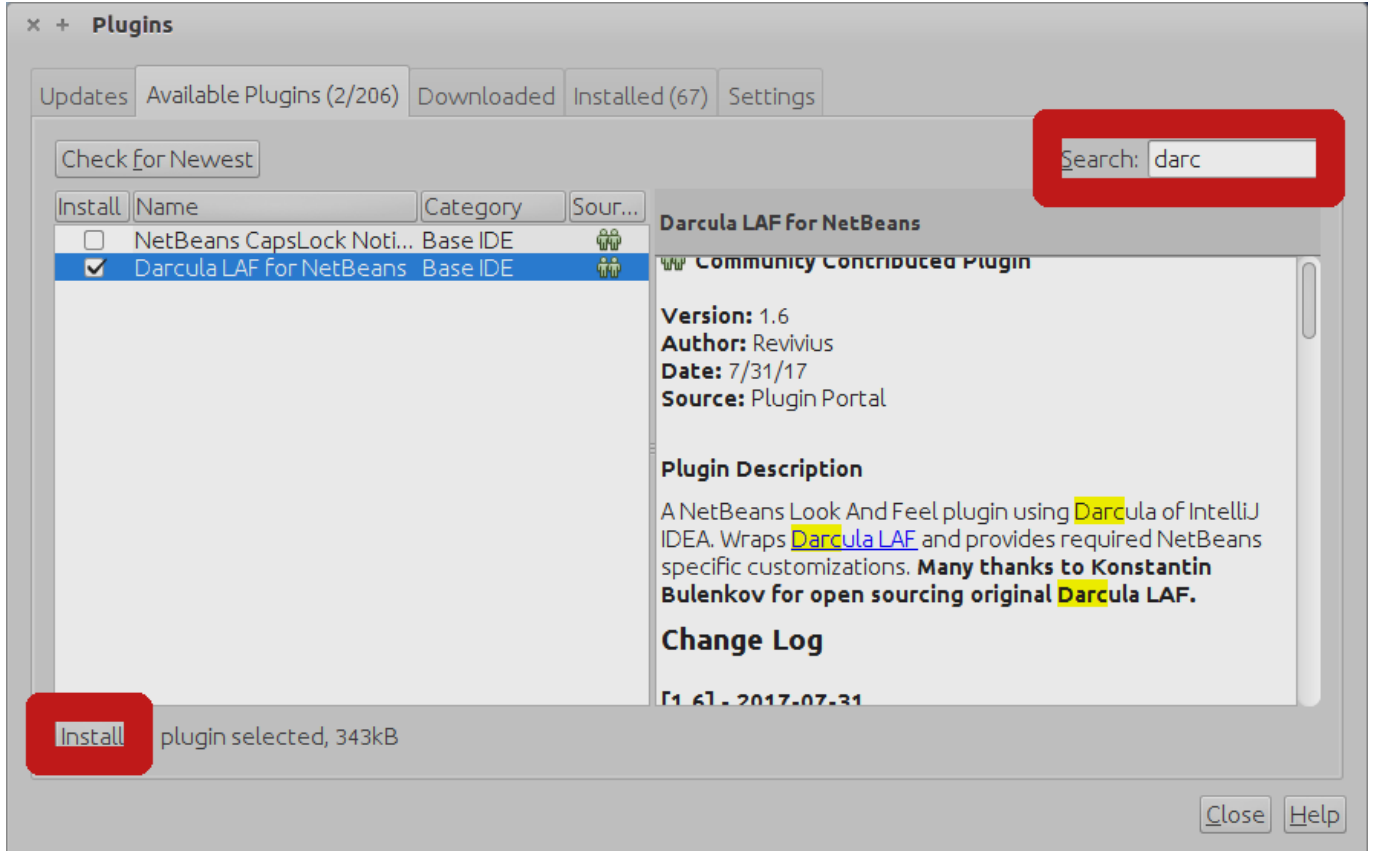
× + Plugins

Updates | Available Plugins (2/206) | Downloaded | Installed (67) | Settings

Check for Newest

Search: darc

| Install | Name | Category | Sour... |
|---|---|---|---|
| ☐ | NetBeans CapsLock Noti... | Base IDE | |
| ☑ | Darcula LAF for NetBeans | Base IDE | |

Darcula LAF for NetBeans

Community Contributed Plugin

Version: 1.6
Author: Revivius
Date: 7/31/17
Source: Plugin Portal

Plugin Description

A NetBeans Look And Feel plugin using Darcula of IntelliJ IDEA. Wraps Darcula LAF and provides required NetBeans specific customizations. Many thanks to Konstantin Bulenkov for open sourcing original Darcula LAF.

Change Log

[1.6] - 2017-07-31

Install plugin selected, 343kB

Close Help